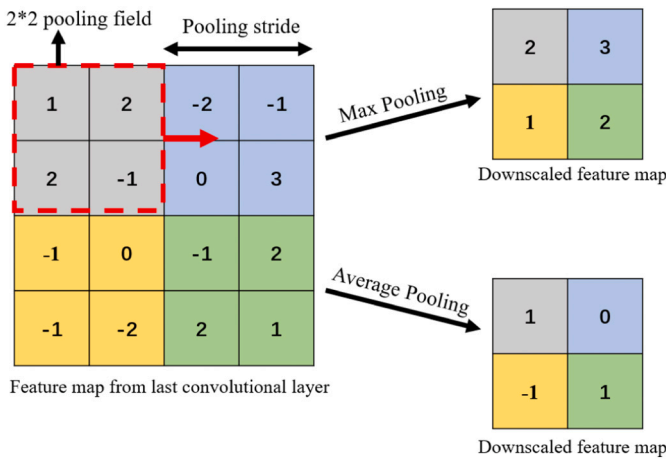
2*2 pooling field

Pooling stride

| 1 | 2 | -2 | -1 |
|---|---|---|---|
| 2 | -1 | 0 | 3 |
| -1 | 0 | -1 | 2 |
| -1 | -2 | 2 | 1 |

Feature map from last convolutional layer

Max Pooling

| 2 | 3 |
|---|---|
| 1 | 2 |

Downscaled feature map

Average Pooling

| 1 | 0 |
|---|---|
| -1 | 1 |

Downscaled feature map